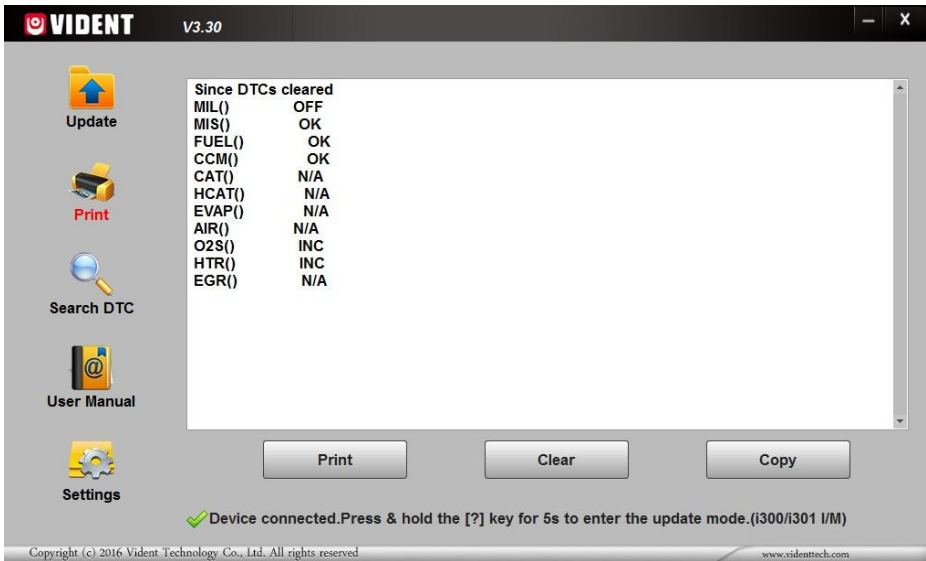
VIDENT V3.30

Update

Print

Search DTC

User Manual

Settings

Since DTCs cleared
MIL() OFF
MIS() OK
FUEL() OK
CCM() OK
CAT() N/A
HCAT() N/A
EVAP() N/A
AIR() N/A
O2S() INC
HTR() INC
EGR() N/A

Print Clear Copy

Device connected.Press & hold the [?] key for 5s to enter the update mode.(i300/i301 I/M)

Copyright (c) 2016 Vident Technology Co., Ltd. All rights reserved
www.videnttech.com